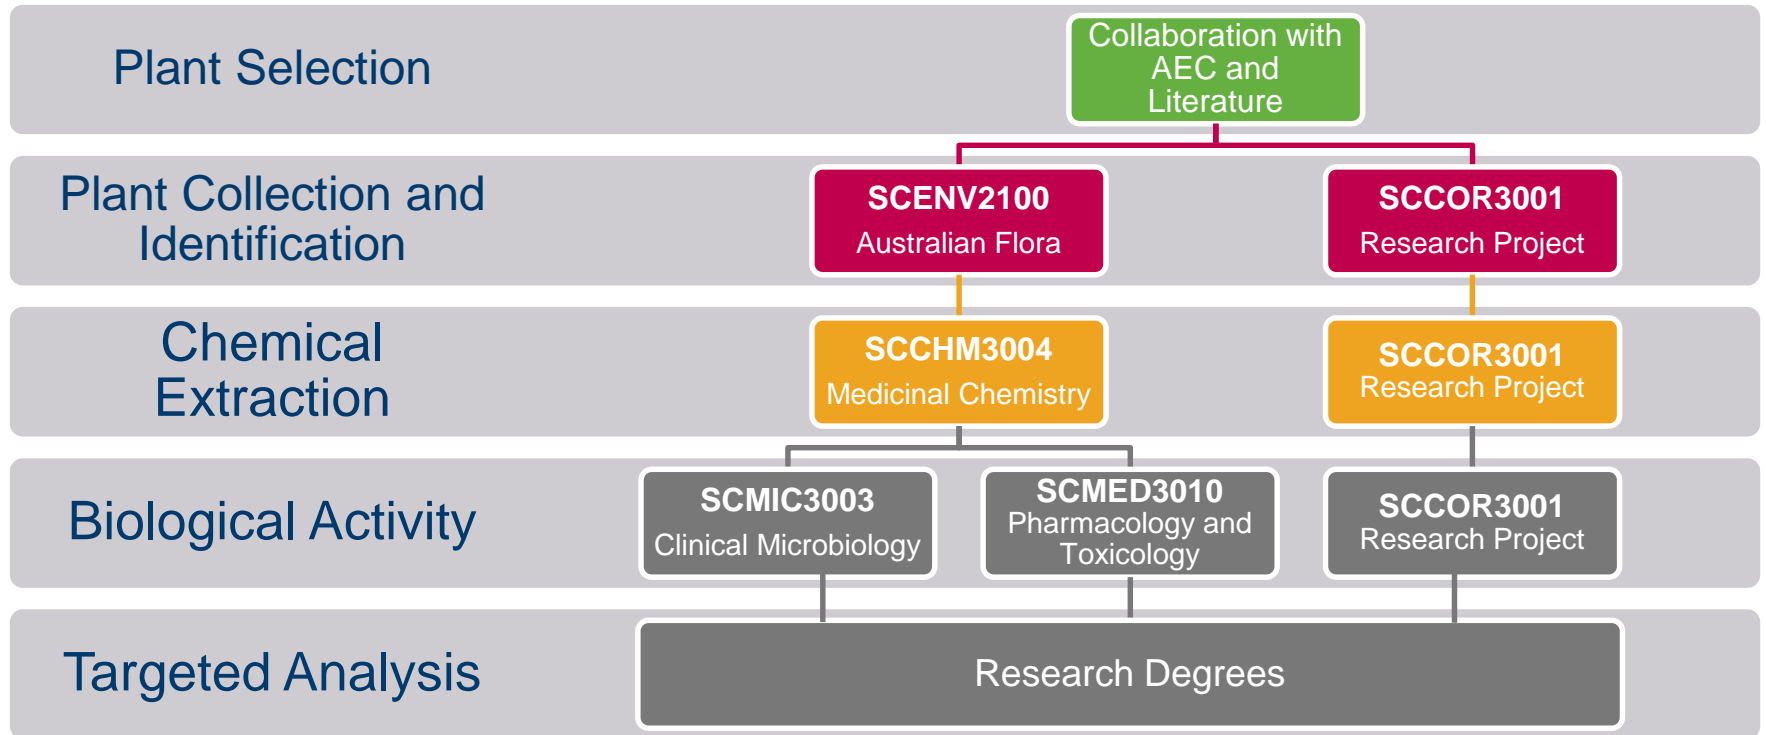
Plant Selection

Collaboration with AEC and Literature

Plant Collection and Identification

SCENV2100
Australian Flora

SCCOR3001
Research Project

Chemical Extraction

SCCHM3004
Medicinal Chemistry

SCCOR3001
Research Project

Biological Activity

SCMIC3003
Clinical Microbiology

SCMED3010
Pharmacology and Toxicology

SCCOR3001
Research Project

Targeted Analysis

Research Degrees